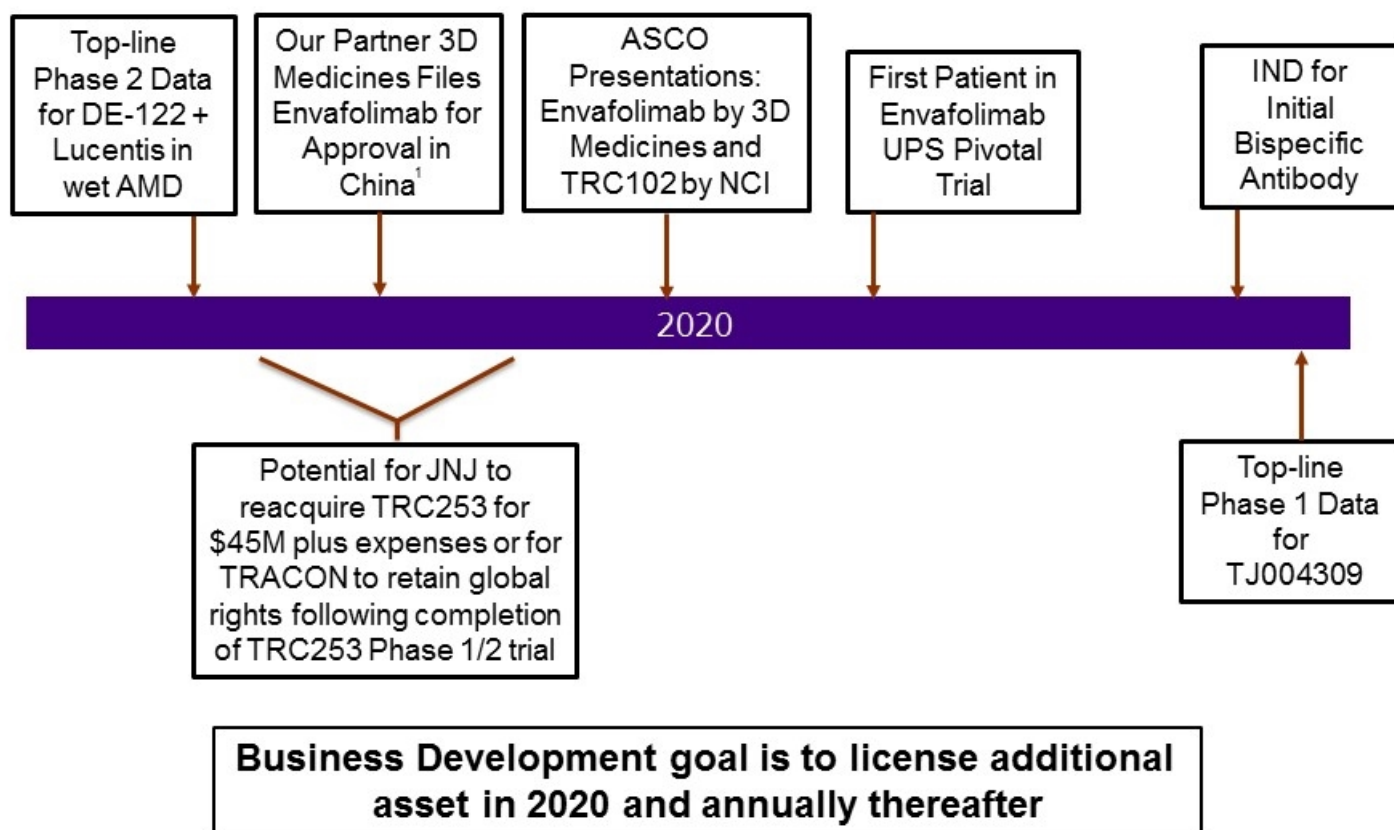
Top-line Phase 2 Data for DE-122 + Lucentis in wet AMD

Our Partner 3D Medicines Files Envafolimab for Approval in China$^1$

ASCO Presentations: Envafolimab by 3D Medicines and TRC102 by NCI

First Patient in Envafolimab UPS Pivotal Trial

IND for Initial Bispecific Antibody

2020

Potential for JNJ to reacquire TRC253 for $45M plus expenses or for TRACON to retain global rights following completion of TRC253 Phase 1/2 trial

Top-line Phase 1 Data for TJ004309

Business Development goal is to license additional asset in 2020 and annually thereafter